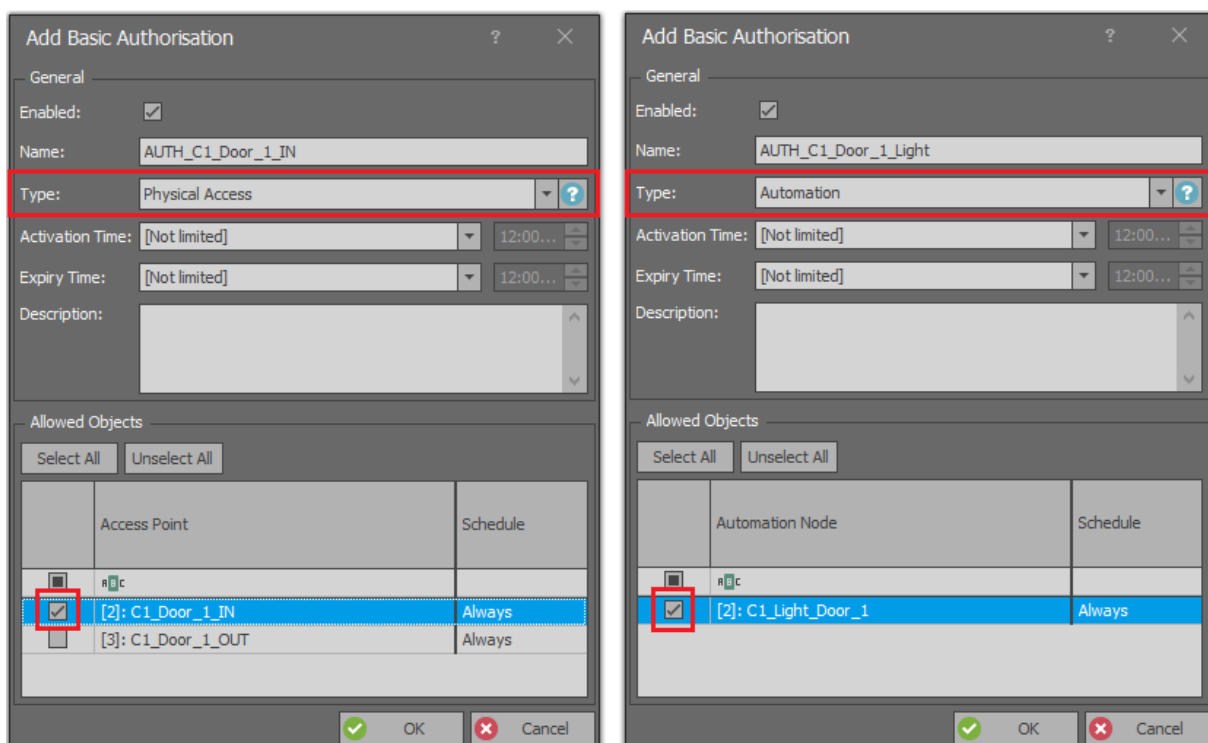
Add Basic Authorisation ? ✕

General

Enabled:

Name: AUTH_C1_Door_1_IN

Type: Physical Access

Activation Time: [Not limited] 12:00...

Expiry Time: [Not limited] 12:00...

Description:

Allowed Objects

Select All Unselect All

| | Access Point | Schedule |
|---|---|---|
| | ABC | |
| ☑ | [2]: C1_Door_1_IN | Always |
| | [3]: C1_Door_1_OUT | Always |

OK Cancel

Add Basic Authorisation ? ✕

General

Enabled:

Name: AUTH_C1_Door_1_Light

Type: Automation

Activation Time: [Not limited] 12:00...

Expiry Time: [Not limited] 12:00...

Description:

Allowed Objects

Select All Unselect All

| | Automation Node | Schedule |
|---|---|---|
| | ABC | |
| ☑ | [2]: C1_Light_Door_1 | Always |

OK Cancel